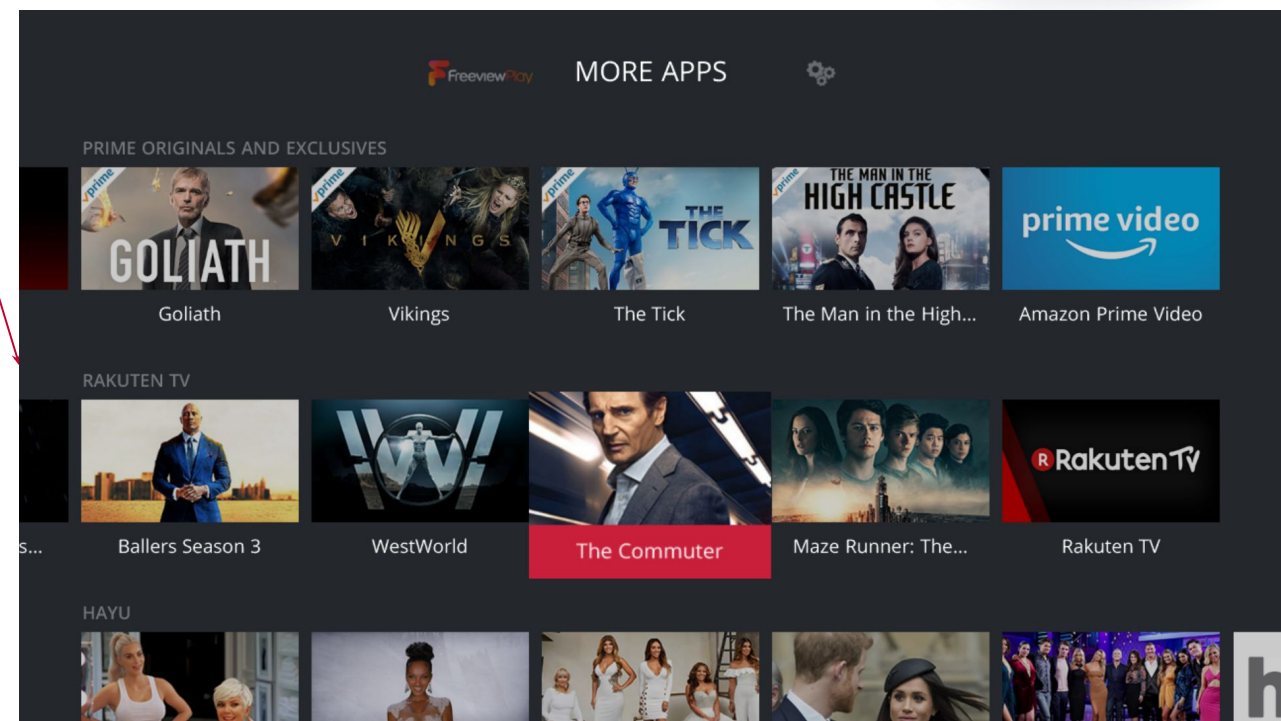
FreeviewPlay MORE APPS

PRIME ORIGINALS AND EXCLUSIVES

prime GOLIATH
Goliath

prime VIKINGS
Vikings

prime THE TICK
The Tick

prime THE MAN IN THE HIGH CASTLE
The Man in the High...

prime video
Amazon Prime Video

RAKUTEN TV

s...

Ballers Season 3

WestWorld

The Commuter

Maze Runner: The...

Rakuten TV
Rakuten TV

HAYU

h